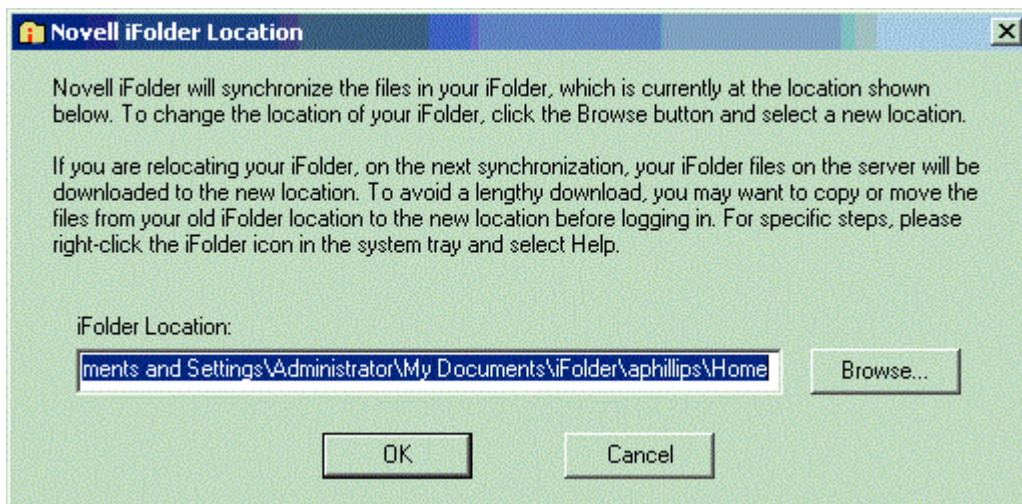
Novell iFolder Location

Novell iFolder will synchronize the files in your iFolder, which is currently at the location shown below. To change the location of your iFolder, click the Browse button and select a new location.

If you are relocating your iFolder, on the next synchronization, your iFolder files on the server will be downloaded to the new location. To avoid a lengthy download, you may want to copy or move the files from your old iFolder location to the new location before logging in. For specific steps, please right-click the iFolder icon in the system tray and select Help.

iFolder Location:

ments and Settings\Administrator\My Documents\iFolder\aphillips\Home

Browse...

OK

Cancel